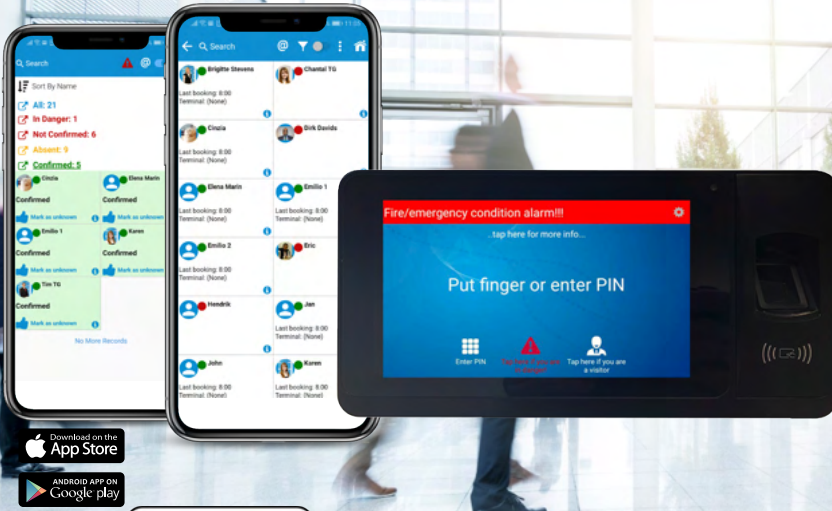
Search

Sort By Name

All: 21

In Danger: 1

Not Confirmed: 6

Absent: 9

Confirmed: 5

Cinzia
Confirmed
Mark as unknown

Elena Marin
Confirmed
Mark as unknown

Emilio 1
Confirmed
Mark as unknown

Karen
Confirmed
Mark as unknown

Tim TG
Confirmed
Mark as unknown

No More Records

Search

Brigitte Stevens
Last booking: 8:00
Terminal: (None)

Chantal TG

Cinzia
Last booking: 8:00
Terminal: (None)

Dirk Davids

Elena Marin
Last booking: 8:00
Terminal: (None)

Emilio 1
Last booking: 8:00
Terminal: (None)

Emilio 2
Last booking: 8:00
Terminal: (None)

Eric

Hendrik

Jan
Last booking: 8:00
Terminal: (None)

John
Last booking: 8:00
Terminal: (None)

Karen
Last booking: 8:00
Terminal: (None)

Fire/emergency condition alarm!!!

...tap here for more info...

Put finger or enter PIN

Enter PIN

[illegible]

Tap here if you are a visitor

Download on the App Store

ANDROID APP ON Google play